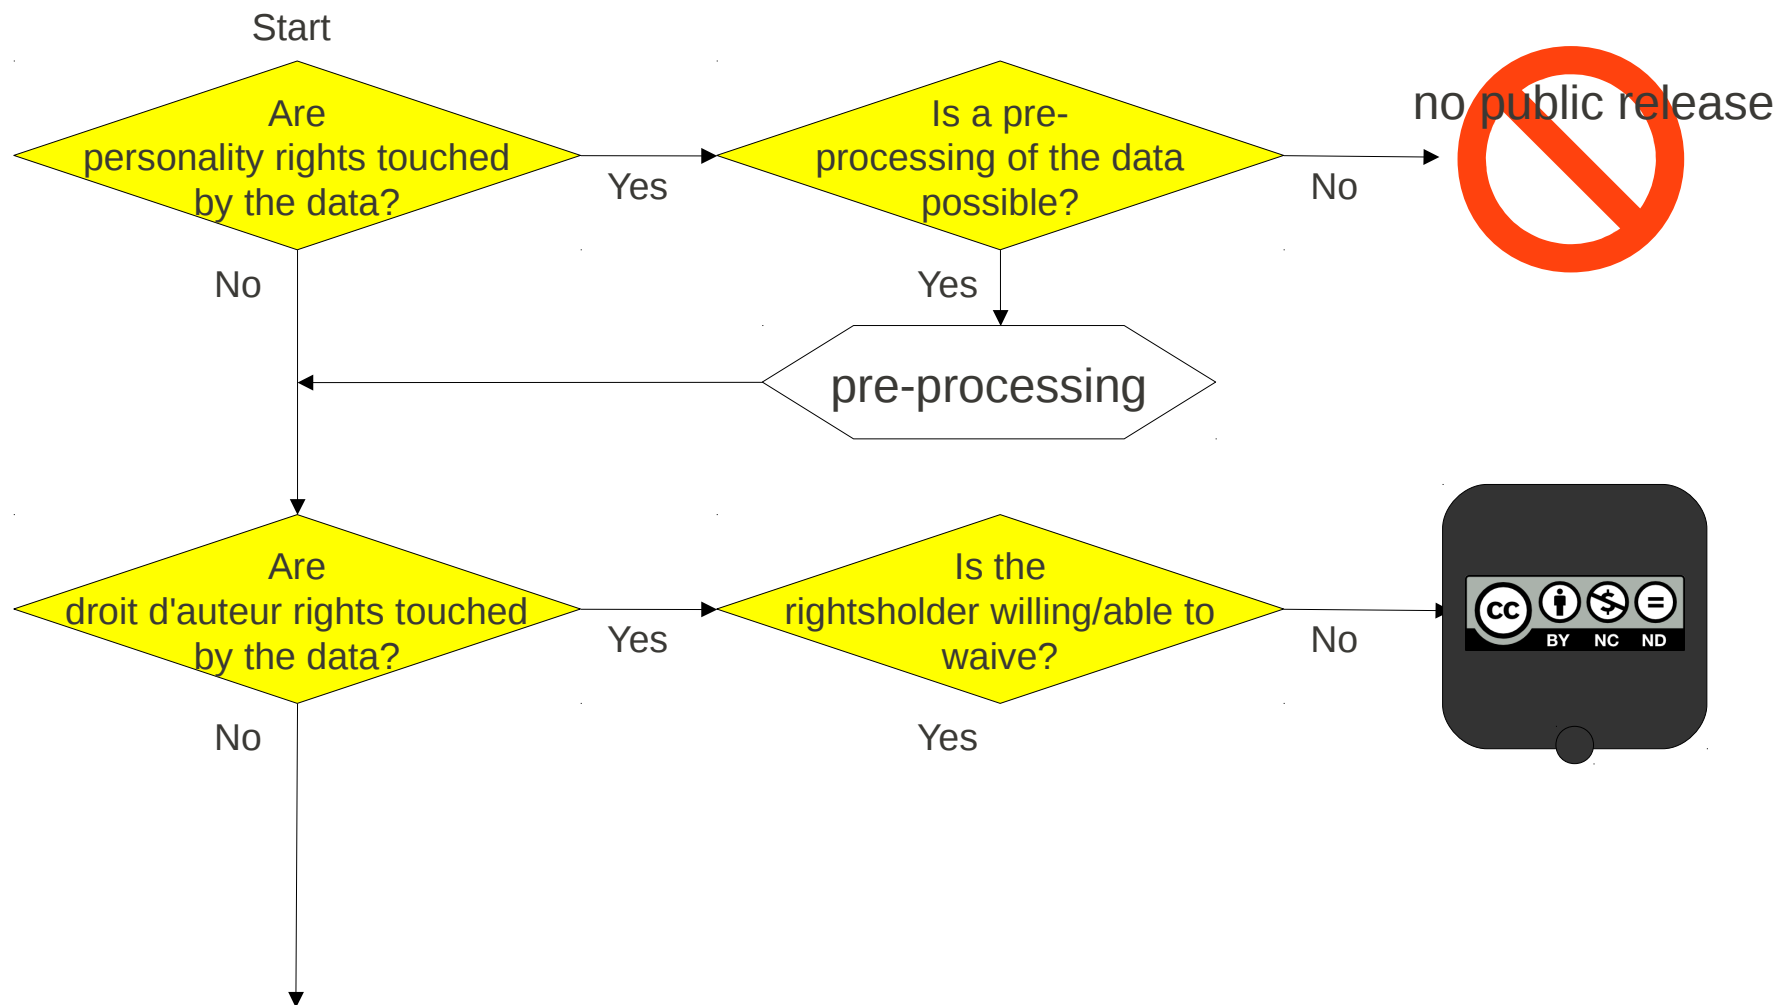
Start

Are personality rights touched by the data?

Yes

Is a pre-processing of the data possible?

No

no public release

No

Yes

pre-processing

Are droit d'auteur rights touched by the data?

Yes

Is the rightsholder willing/able to waive?

No

cc BY NC ND

No

Yes